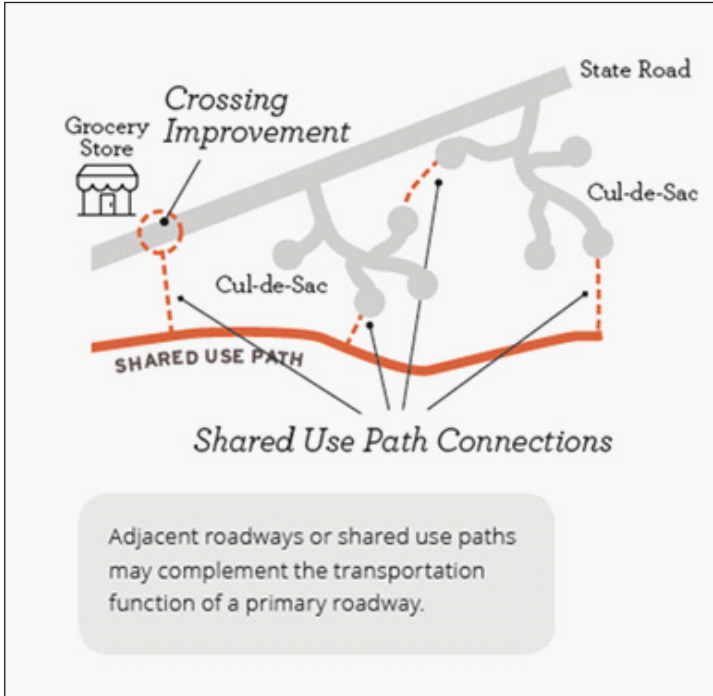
State Road

Crossing Improvement

Grocery Store

Cul-de-Sac

Cul-de-Sac

SHARED USE PATH

Shared Use Path Connections

Adjacent roadways or shared use paths may complement the transportation function of a primary roadway.